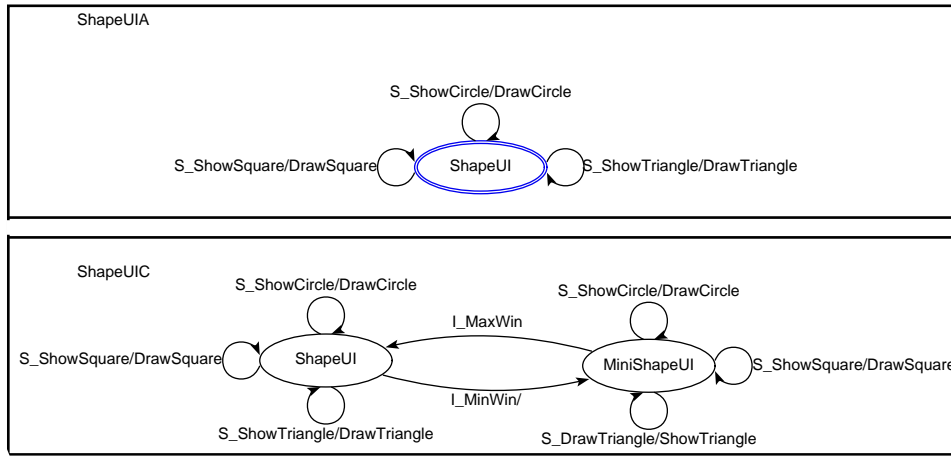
ShapeUIA

S_ShowCircle/DrawCircle

S_ShowSquare/DrawSquare

ShapeUI

S_ShowTriangle/DrawTriangle

ShapeUIC

S_ShowCircle/DrawCircle

S_ShowSquare/DrawSquare

ShapeUI

S_ShowTriangle/DrawTriangle

I_MaxWin

I_MinWin/

S_ShowCircle/DrawCircle

MiniShapeUI

S_ShowSquare/DrawSquare

S_DrawTriangle/ShowTriangle